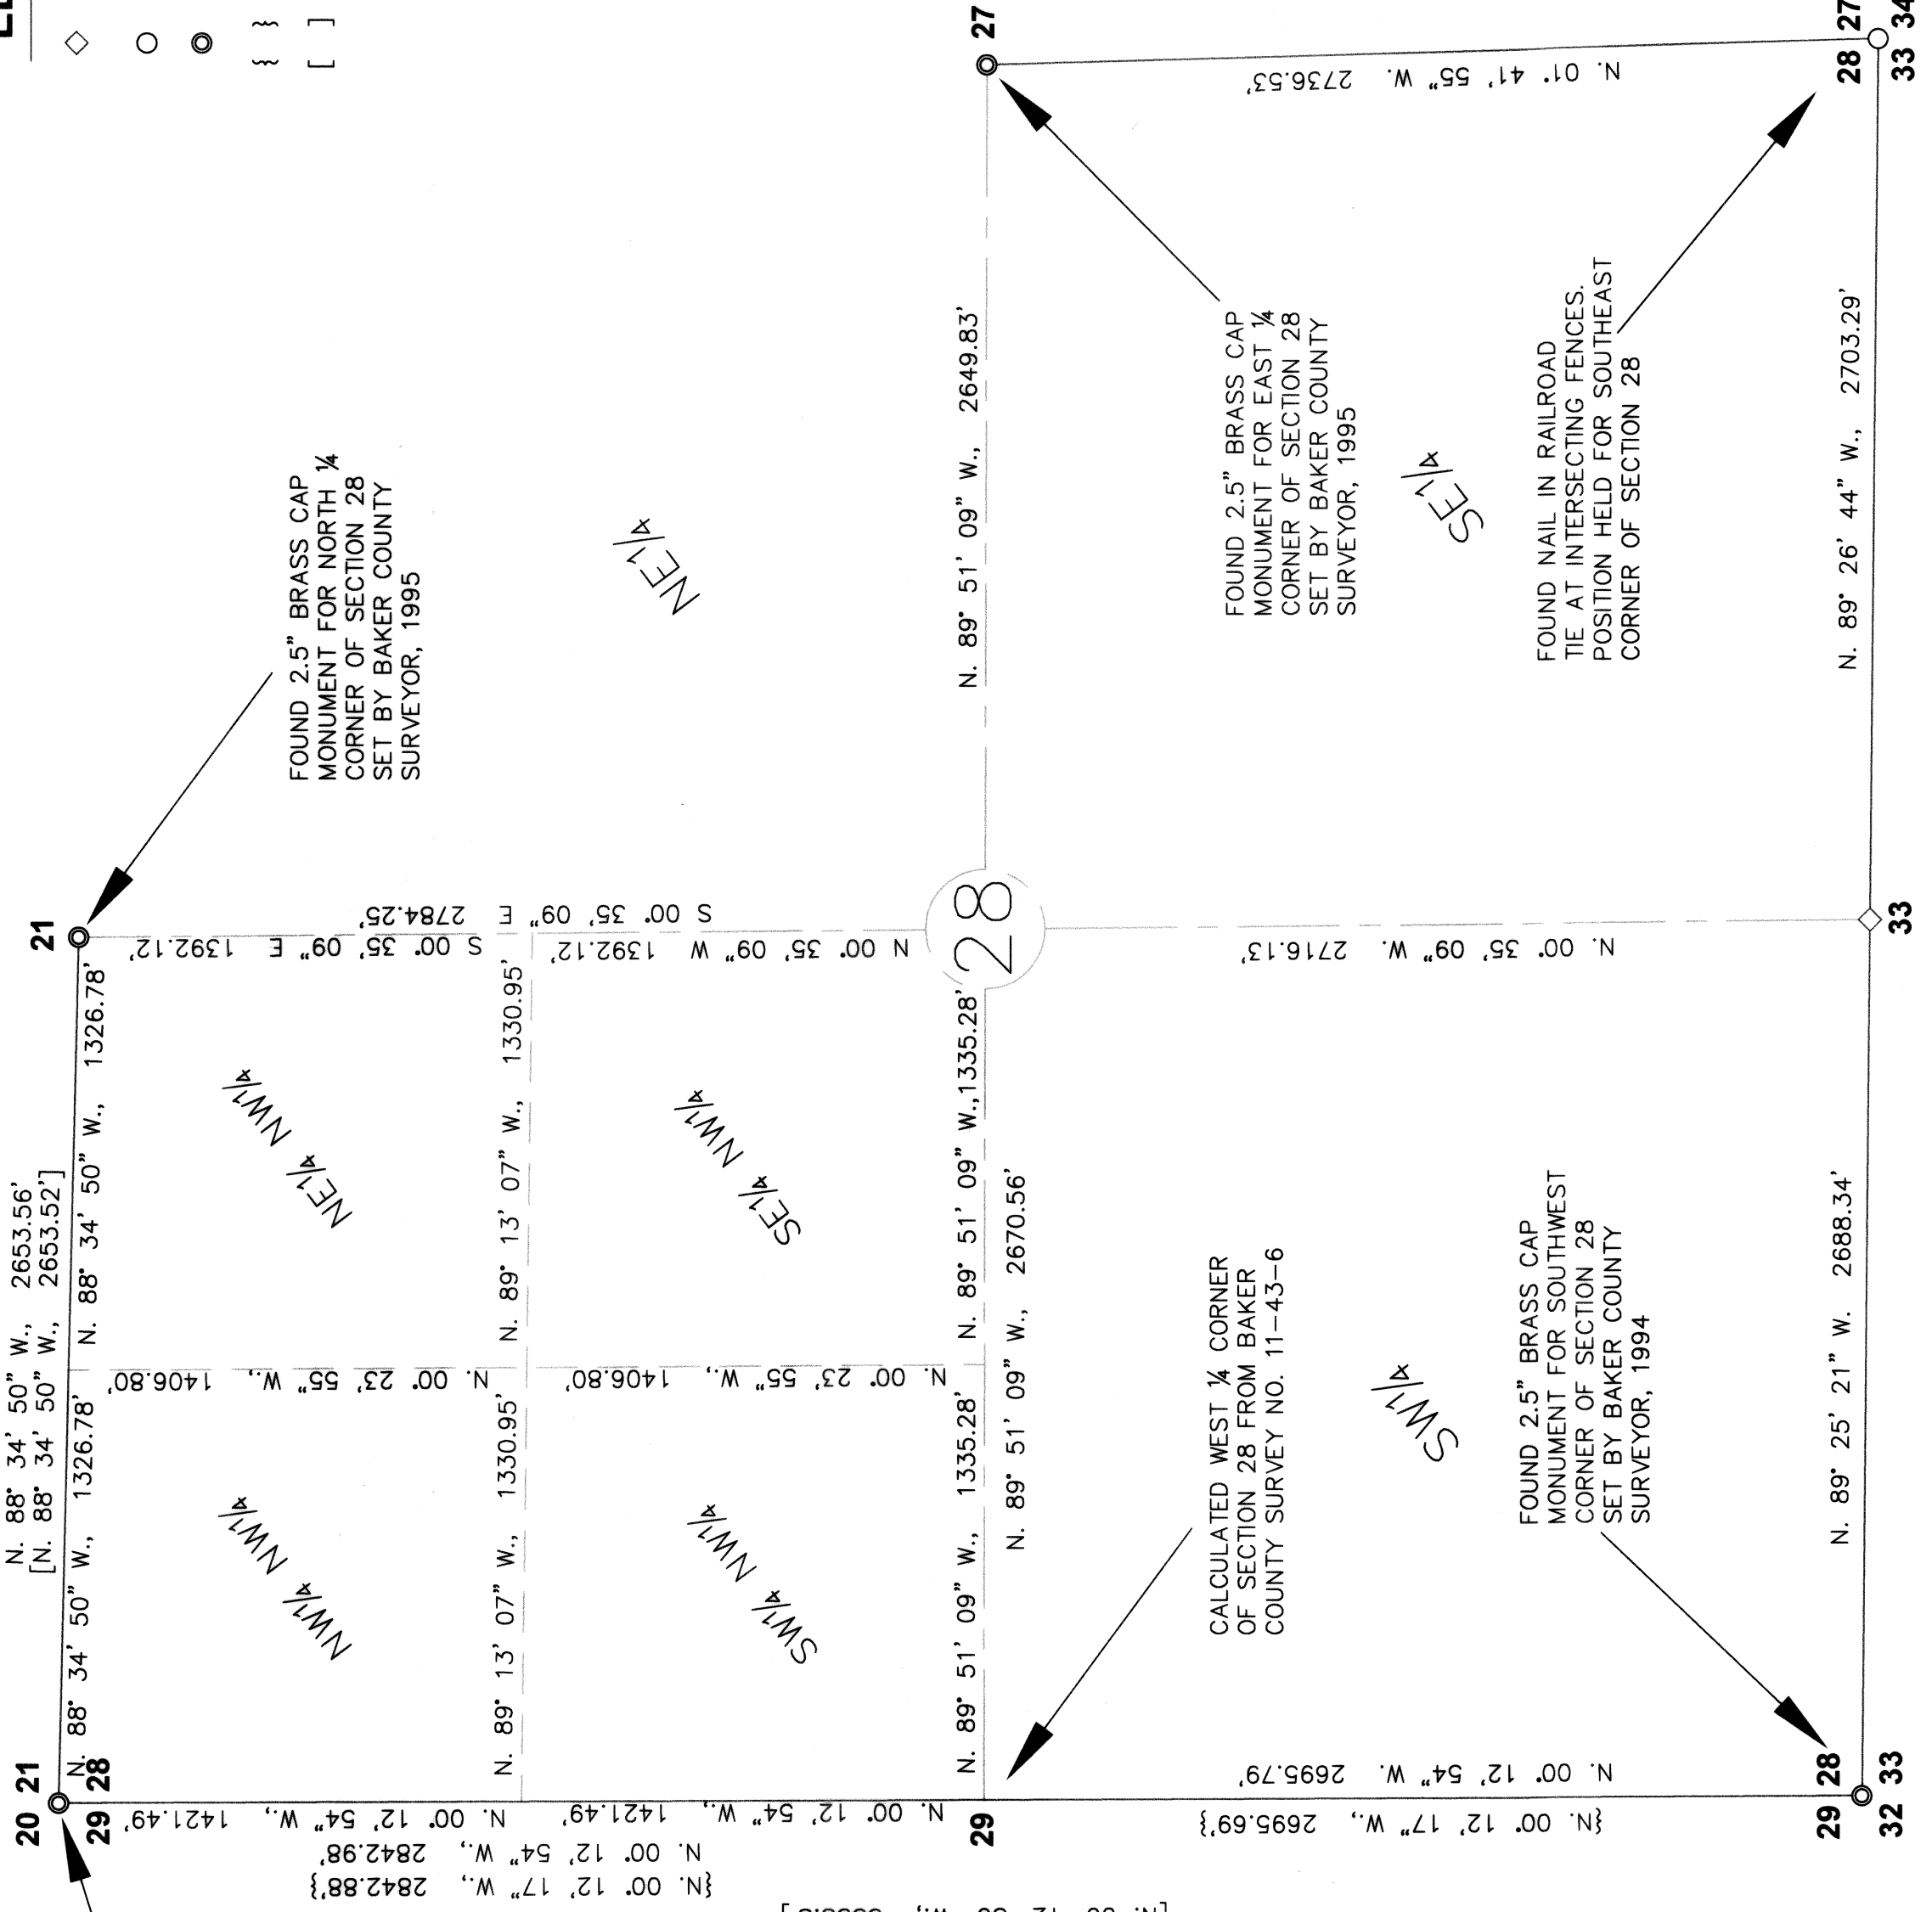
LE

~~~ ~~~
[ ]

27
N. 01° 41' 55" W. 2736.53'
28 27
33 34

FOUND 2.5" BRASS CAP MONUMENT FOR NORTH ¼ CORNER OF SECTION 28 SET BY BAKER COUNTY SURVEYOR, 1995

NE¼

N. 89° 51' 09" W., 2649.83'

FOUND 2.5" BRASS CAP MONUMENT FOR EAST ¼ CORNER OF SECTION 28 SET BY BAKER COUNTY SURVEYOR, 1995

SE¼

FOUND NAIL IN RAILROAD TIE AT INTERSECTING FENCES. POSITION HELD FOR SOUTHEAST CORNER OF SECTION 28

N. 89° 26' 44" W., 2703.29'

21
S 00° 35' 09" E 2784.25'
S. 00° 35' 09" E 1392.12'
N. 00° 35' 09" W 1392.12'
28
N. 00° 35' 09" W. 2716.13'
33

N. 88° 34' 50" W., 2653.56'
[N. 88° 34' 50" W., 2653.52']
N. 88° 34' 50" W., 1326.78'
N. 88° 34' 50" W., 1326.78'

NE¼ NW¼
NW¼ NW¼

N. 00° 23' 55" W., 1406.80'
N. 00° 23' 55" W., 1406.80'

N. 89° 13' 07" W., 1330.95'
N. 89° 13' 07" W., 1330.95'

SE¼ NW¼
SW¼ NW¼

N. 89° 51' 09" W.,1335.28'
N. 89° 51' 09" W., 2670.56'
N. 89° 51' 09" W., 1335.28'

CALCULATED WEST ¼ CORNER OF SECTION 28 FROM BAKER COUNTY SURVEY NO. 11-43-6

SW¼

FOUND 2.5" BRASS CAP MONUMENT FOR SOUTHWEST CORNER OF SECTION 28 SET BY BAKER COUNTY SURVEYOR, 1994

N. 89° 25' 21" W. 2688.34'

20 21
29 28
N. 00° 12' 54" W., 1421.49'
N. 00° 12' 54" W., 1421.49'
N. 00° 12' 54" W., 2842.98'
{N. 00° 12' 17" W., 2842.88'}
29
N. 00° 12' 54" W. 2695.79'
{N. 00° 12' 17" W., 2695.69'}
28 33
29 32
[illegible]